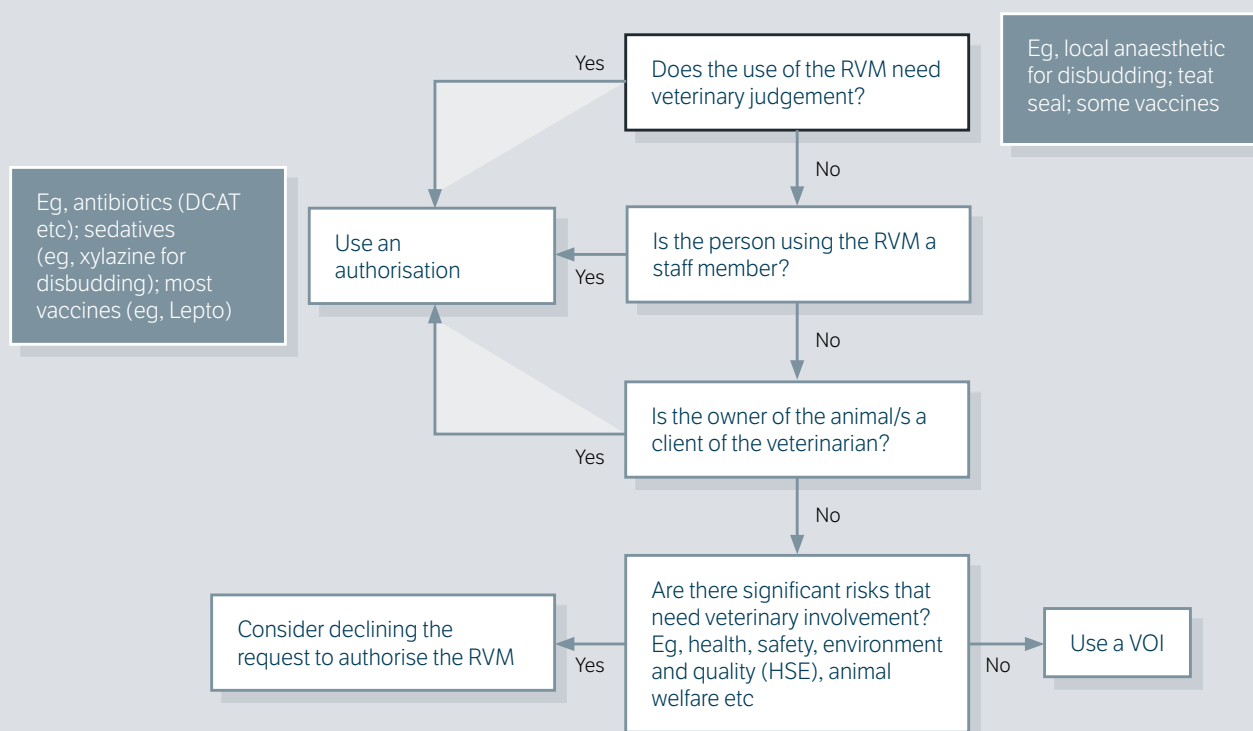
Eg, antibiotics (DCAT etc); sedatives (eg, xylazine for disbudding); most vaccines (eg, Lepto)

Yes

Does the use of the RVM need veterinary judgement?

Eg, local anaesthetic for disbudding; teat seal; some vaccines

No

Use an authorisation

Yes

Is the person using the RVM a staff member?

No

Is the owner of the animal/s a client of the veterinarian?

Yes

No

Consider declining the request to authorise the RVM

Yes

Are there significant risks that need veterinary involvement? Eg, health, safety, environment and quality (HSE), animal welfare etc

No

Use a VOI